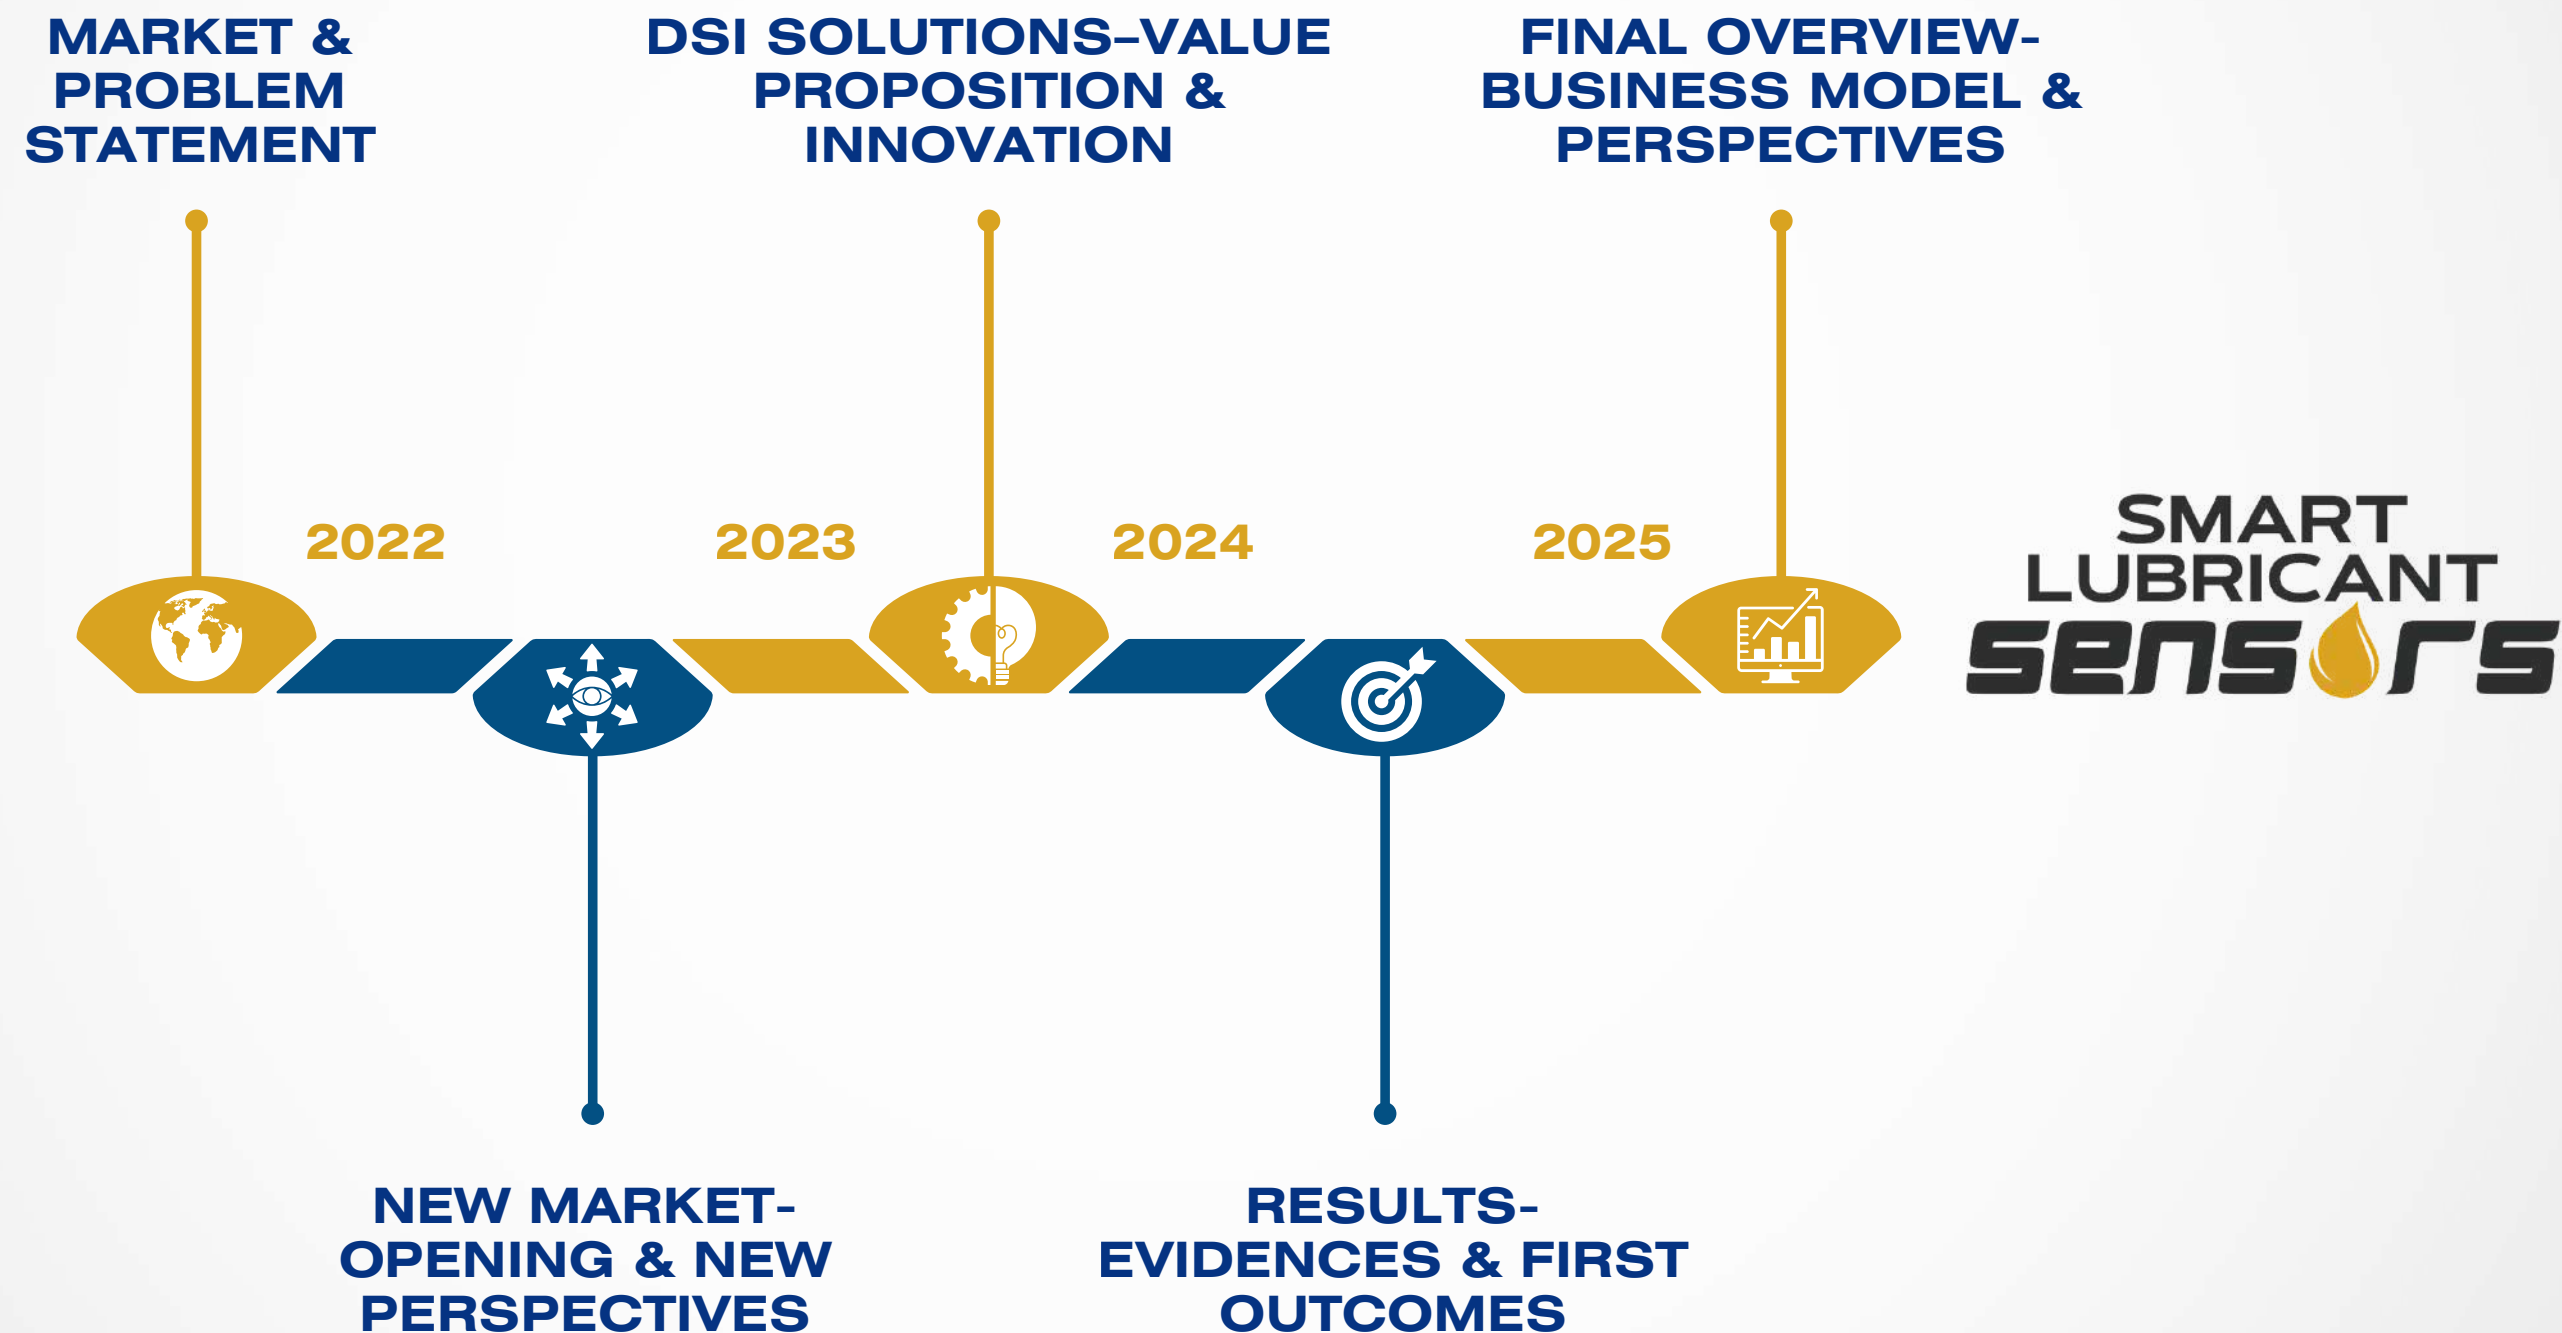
MARKET & PROBLEM STATEMENT

DSI SOLUTIONS–VALUE PROPOSITION & INNOVATION

FINAL OVERVIEW- BUSINESS MODEL & PERSPECTIVES

2022

2023

2024

2025

SMART LUBRICANT SENSORS

NEW MARKET- OPENING & NEW PERSPECTIVES

RESULTS- EVIDENCES & FIRST OUTCOMES